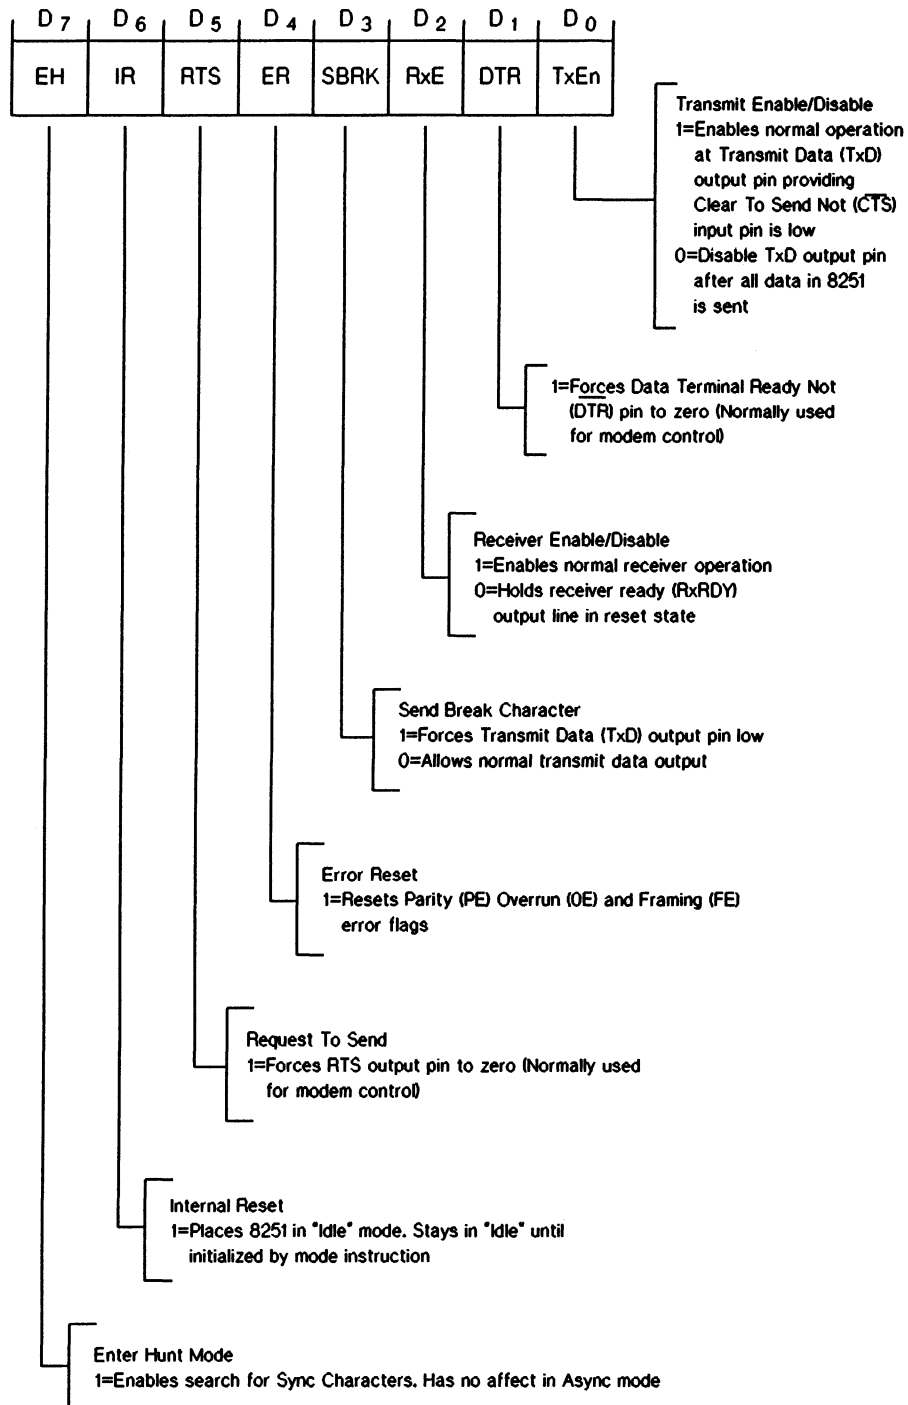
| $D_7$ | $D_6$ | $D_5$ | $D_4$ | $D_3$ | $D_2$ | $D_1$ | $D_0$ |
|---|---|---|---|---|---|---|---|
| EH | IR | RTS | ER | SBRK | RxE | DTR | TxEn |

Transmit Enable/Disable
1=Enables normal operation at Transmit Data (TxD) output pin providing Clear To Send Not ($\overline{CTS}$) input pin is low
0=Disable TxD output pin after all data in 8251 is sent

1=Forces Data Terminal Ready Not ($\overline{DTR}$) pin to zero (Normally used for modem control)

Receiver Enable/Disable
1=Enables normal receiver operation
0=Holds receiver ready (RxRDY) output line in reset state

Send Break Character
1=Forces Transmit Data (TxD) output pin low
0=Allows normal transmit data output

Error Reset
1=Resets Parity (PE) Overrun (OE) and Framing (FE) error flags

Request To Send
1=Forces RTS output pin to zero (Normally used for modem control)

Internal Reset
1=Places 8251 in "Idle" mode. Stays in "Idle" until initialized by mode instruction

Enter Hunt Mode
1=Enables search for Sync Characters. Has no affect in Async mode